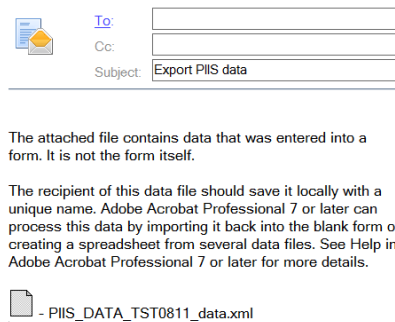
To:
Cc:
Subject: Export PIIS data

The attached file contains data that was entered into a form. It is not the form itself.

The recipient of this data file should save it locally with a unique name. Adobe Acrobat Professional 7 or later can process this data by importing it back into the blank form o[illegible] creating a spreadsheet from several data files. See Help in Adobe Acrobat Professional 7 or later for more details.

- PIIS_DATA_TST0811_data.xml